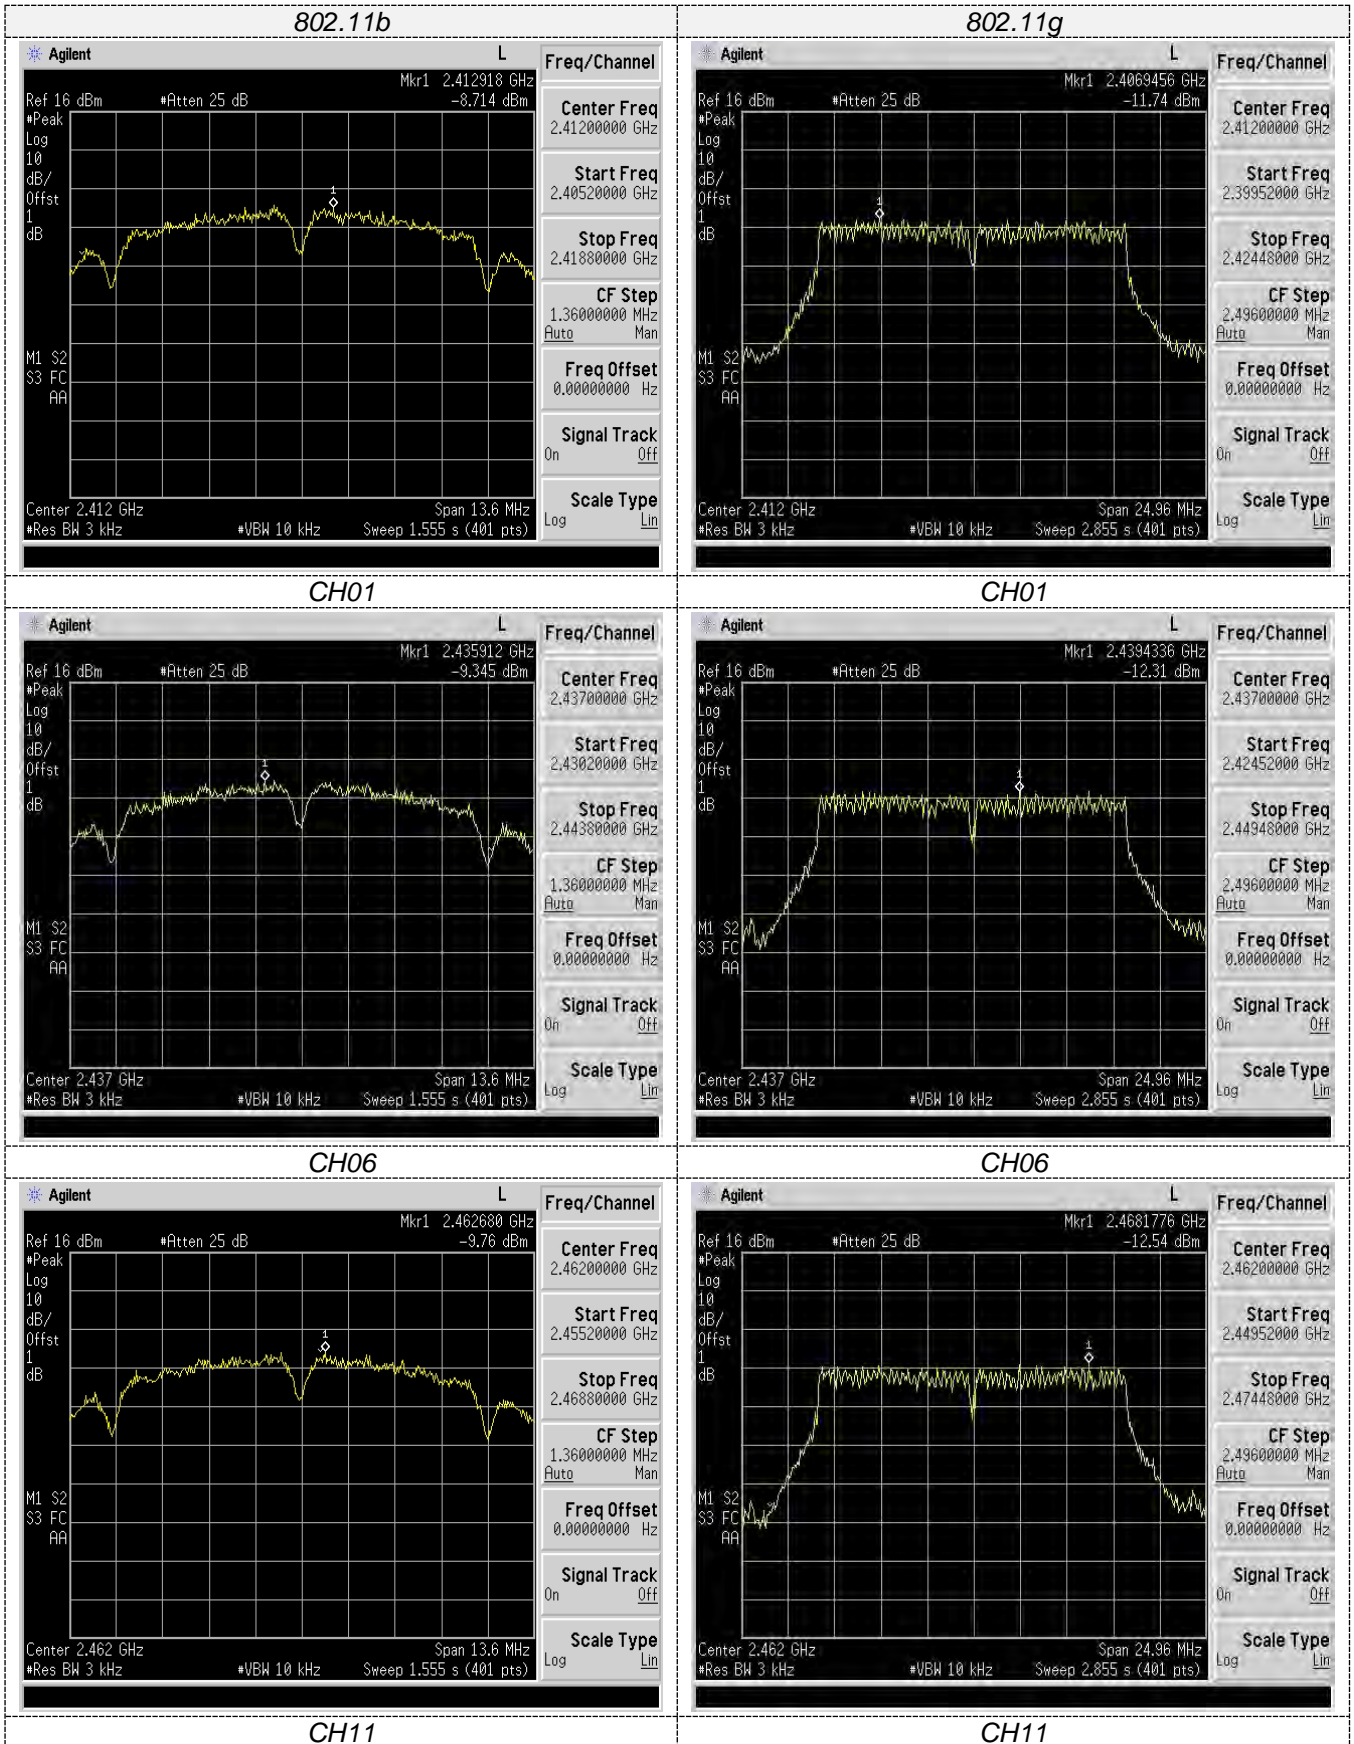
802.11b

Agilent L
Mkr1 2.412918 GHz
Ref 16 dBm #Atten 25 dB -8.714 dBm
#Peak
Log
10
dB/
Offst
1
dB
M1 S2
S3 FC
AA
Center 2.412 GHz Span 13.6 MHz
#Res BW 3 kHz #VBW 10 kHz Sweep 1.555 s (401 pts)

Freq/Channel
Center Freq 2.41200000 GHz
Start Freq 2.40520000 GHz
Stop Freq 2.41880000 GHz
CF Step 1.36000000 MHz Auto Man
Freq Offset 0.00000000 Hz
Signal Track On Off
Scale Type Log Lin

CH01

802.11g

Agilent L
Mkr1 2.4069456 GHz
Ref 16 dBm #Atten 25 dB -11.74 dBm
#Peak
Log
10
dB/
Offst
1
dB
M1 S2
S3 FC
AA
Center 2.412 GHz Span 24.96 MHz
#Res BW 3 kHz #VBW 10 kHz Sweep 2.855 s (401 pts)

Freq/Channel
Center Freq 2.41200000 GHz
Start Freq 2.39952000 GHz
Stop Freq 2.42448000 GHz
CF Step 2.49600000 MHz Auto Man
Freq Offset 0.00000000 Hz
Signal Track On Off
Scale Type Log Lin

CH01

Agilent L
Mkr1 2.435912 GHz
Ref 16 dBm #Atten 25 dB -9.345 dBm
#Peak
Log
10
dB/
Offst
1
dB
M1 S2
S3 FC
AA
Center 2.437 GHz Span 13.6 MHz
#Res BW 3 kHz #VBW 10 kHz Sweep 1.555 s (401 pts)

Freq/Channel
Center Freq 2.43700000 GHz
Start Freq 2.43020000 GHz
Stop Freq 2.44380000 GHz
CF Step 1.36000000 MHz Auto Man
Freq Offset 0.00000000 Hz
Signal Track On Off
Scale Type Log Lin

CH06

Agilent L
Mkr1 2.4394336 GHz
Ref 16 dBm #Atten 25 dB -12.31 dBm
#Peak
Log
10
dB/
Offst
1
dB
M1 S2
S3 FC
AA
Center 2.437 GHz Span 24.96 MHz
#Res BW 3 kHz #VBW 10 kHz Sweep 2.855 s (401 pts)

Freq/Channel
Center Freq 2.43700000 GHz
Start Freq 2.42452000 GHz
Stop Freq 2.44948000 GHz
CF Step 2.49600000 MHz Auto Man
Freq Offset 0.00000000 Hz
Signal Track On Off
Scale Type Log Lin

CH06

Agilent L
Mkr1 2.462680 GHz
Ref 16 dBm #Atten 25 dB -9.76 dBm
#Peak
Log
10
dB/
Offst
1
dB
M1 S2
S3 FC
AA
Center 2.462 GHz Span 13.6 MHz
#Res BW 3 kHz #VBW 10 kHz Sweep 1.555 s (401 pts)

Freq/Channel
Center Freq 2.46200000 GHz
Start Freq 2.45520000 GHz
Stop Freq 2.46880000 GHz
CF Step 1.36000000 MHz Auto Man
Freq Offset 0.00000000 Hz
Signal Track On Off
Scale Type Log Lin

CH11

Agilent L
Mkr1 2.4681776 GHz
Ref 16 dBm #Atten 25 dB -12.54 dBm
#Peak
Log
10
dB/
Offst
1
dB
M1 S2
S3 FC
AA
Center 2.462 GHz Span 24.96 MHz
#Res BW 3 kHz #VBW 10 kHz Sweep 2.855 s (401 pts)

Freq/Channel
Center Freq 2.46200000 GHz
Start Freq 2.44952000 GHz
Stop Freq 2.47448000 GHz
CF Step 2.49600000 MHz Auto Man
Freq Offset 0.00000000 Hz
Signal Track On Off
Scale Type Log Lin

CH11